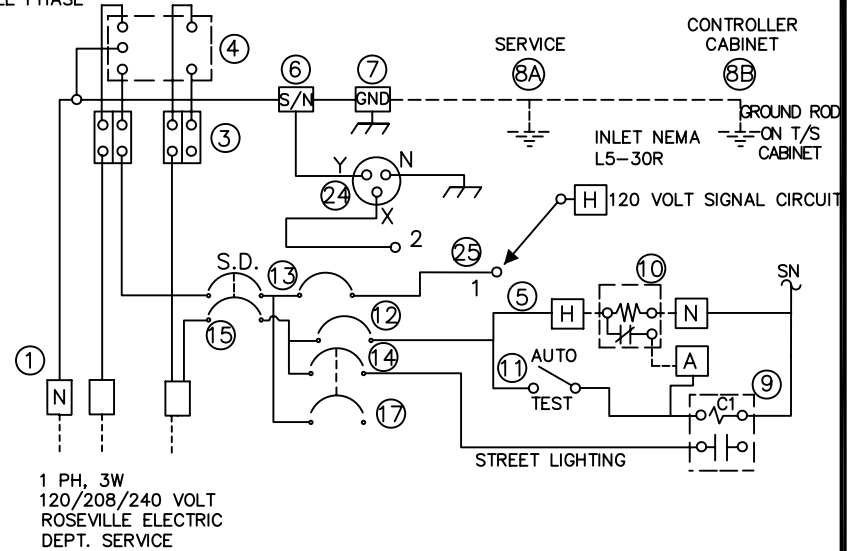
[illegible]LE PHASE

4

6
S/N

7
GND

SERVICE
8A

CONTROLLER CABINET
8B

GROUND ROD ON T/S CABINET

3

INLET NEMA L5-30R

Y
N
24
X

H 120 VOLT SIGNAL CIRCUIT

2

25

S.D.
13

1

10

SN

5

H

N

12

15

A

14

1

11
AUTO

TEST

9

C1

N

17

STREET LIGHTING

1 PH, 3W
120/208/240 VOLT
ROSEVILLE ELECTRIC
DEPT. SERVICE